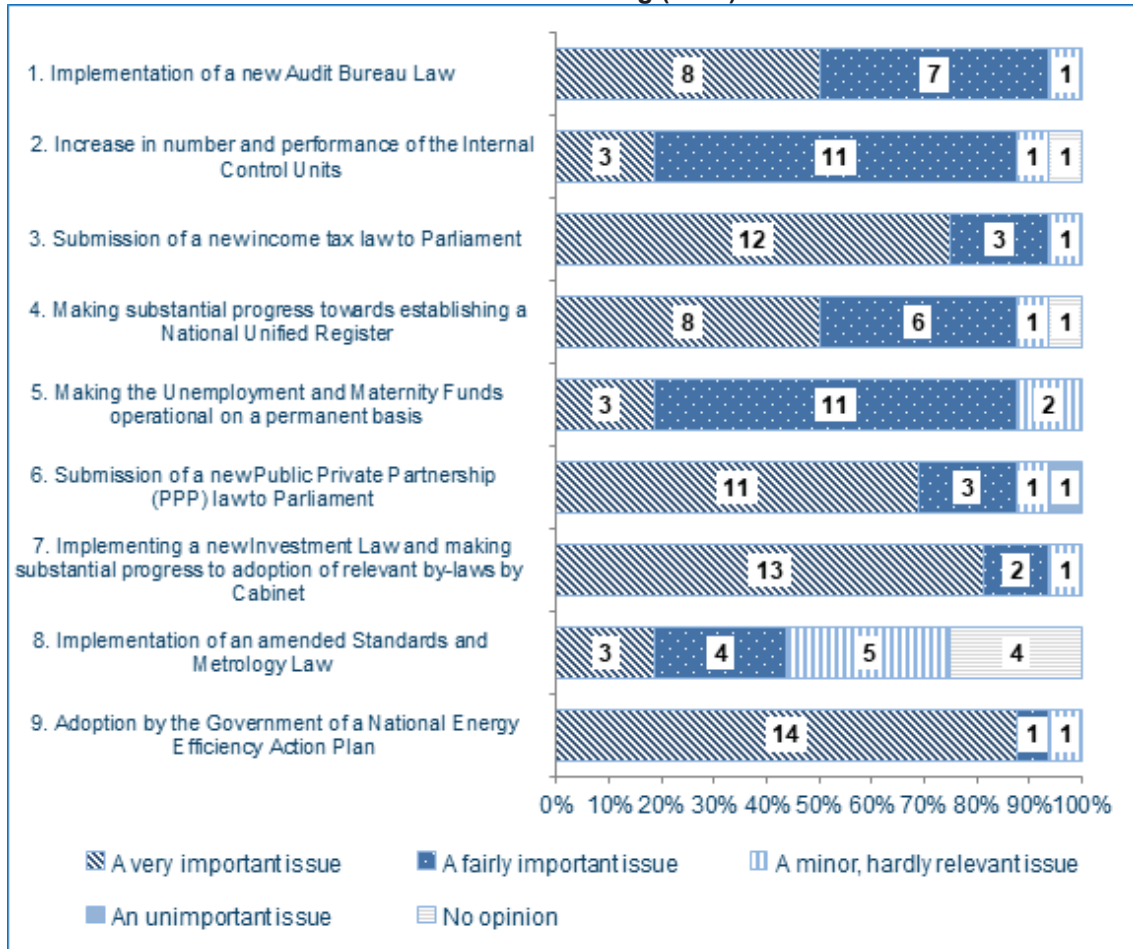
1. Implementation of a new Audit Bureau Law
8
7
1

2. Increase in number and performance of the Internal Control Units
3
11
1
1

3. Submission of a newincome tax law to Parliament
12
3
1

4. Making substantial progress towards establishing a National Unified Register
8
6
1
1

5. Making the Unemployment and Maternity Funds operational on a permanent basis
3
11
2

6. Submission of a newPublic Private Partnership (PPP) lawto Parliament
11
3
1
1

7. Implementing a newInvestment Law and making substantial progress to adoption of relevant by-laws by Cabinet
13
2
1

8. Implementation of an amended Standards and Metrology Law
3
4
5
4

9. Adoption by the Government of a National Energy Efficiency Action Plan
14
1
1

0% 10% 20% 30% 40% 50% 60% 70% 80% 90% 100%

A very important issue
A fairly important issue
A minor, hardly relevant issue
An unimportant issue
No opinion